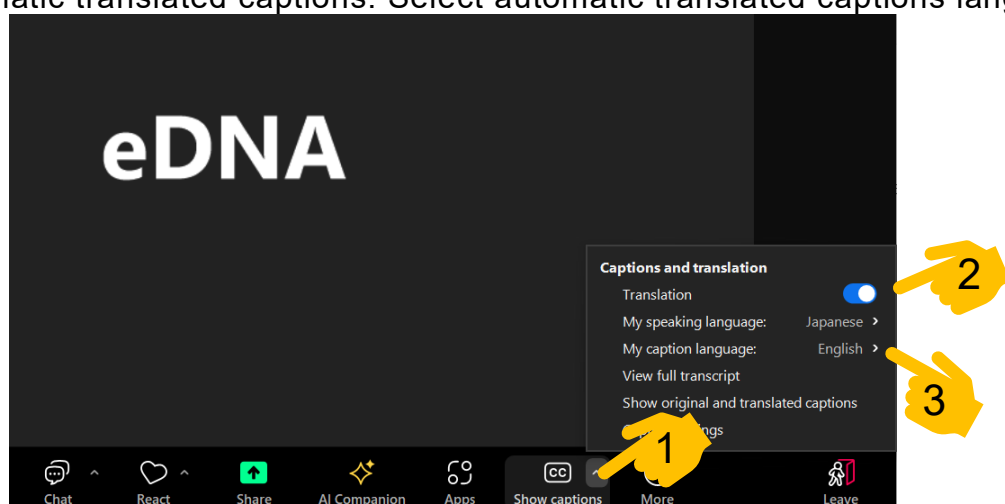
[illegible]atic translated captions: Select automatic translated captions lang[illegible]

eDNA

Captions and translation
Translation
My speaking language: Japanese
My caption language: English
View full transcript
Show original and translated captions
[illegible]ings

2
3
1

Chat
React
Share
AI Companion
Apps
Show captions
More
Leave